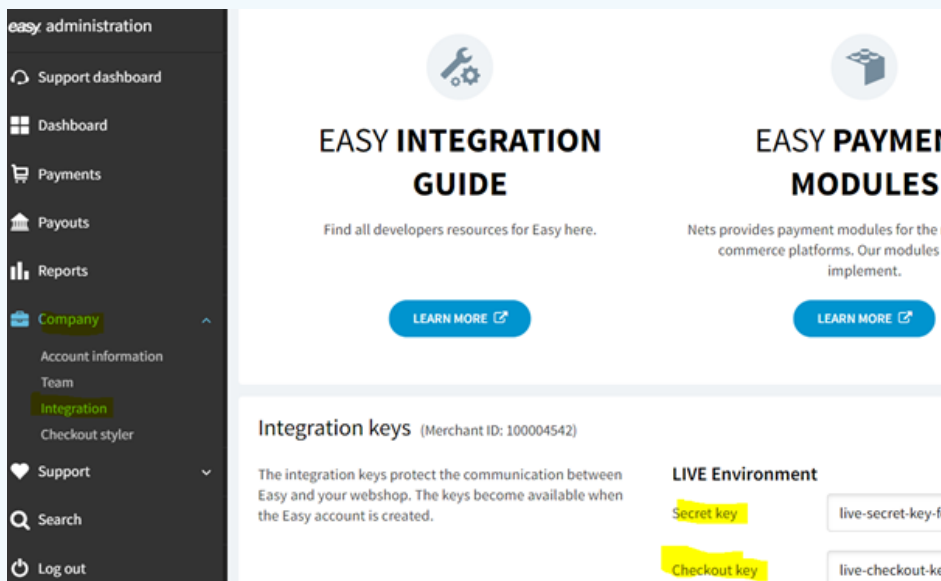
easy administration

Support dashboard

Dashboard

Payments

Payouts

Reports

Company

Account information

Team

Integration

Checkout styler

Support

Search

Log out

EASY INTEGRATION GUIDE

Find all developers resources for Easy here.

LEARN MORE

EASY PAYMEN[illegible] MODULES

Nets provides payment modules for the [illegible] commerce platforms. Our modules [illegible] implement.

LEARN MORE

Integration keys (Merchant ID: 100004542)

The integration keys protect the communication between Easy and your webshop. The keys become available when the Easy account is created.

LIVE Environment

Secret key

live-secret-key-f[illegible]

Checkout key

live-checkout-ke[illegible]